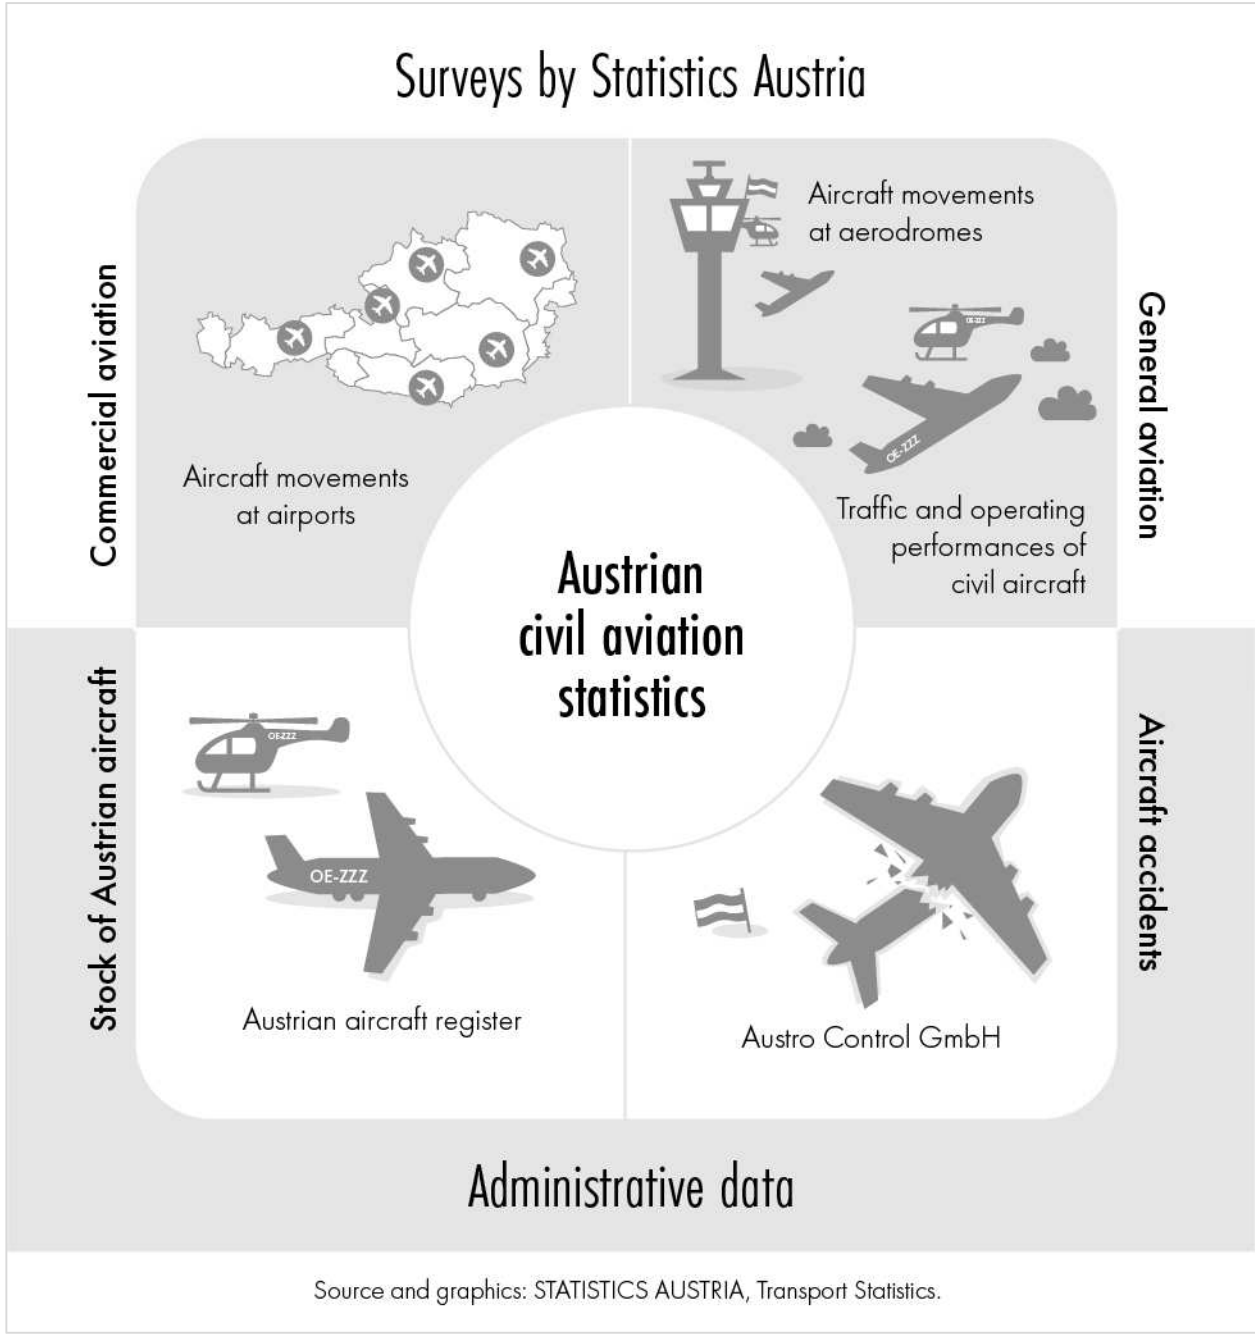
Surveys by Statistics Austria

Commercial aviation

Aircraft movements at airports

Aircraft movements at aerodromes

General aviation

OE-ZZZ

OE-ZZZ

Traffic and operating performances of civil aircraft

Austrian civil aviation statistics

Stock of Austrian aircraft

OE-ZZZ

OE-ZZZ

Austrian aircraft register

Aircraft accidents

Austro Control GmbH

Administrative data

Source and graphics: STATISTICS AUSTRIA, Transport Statistics.